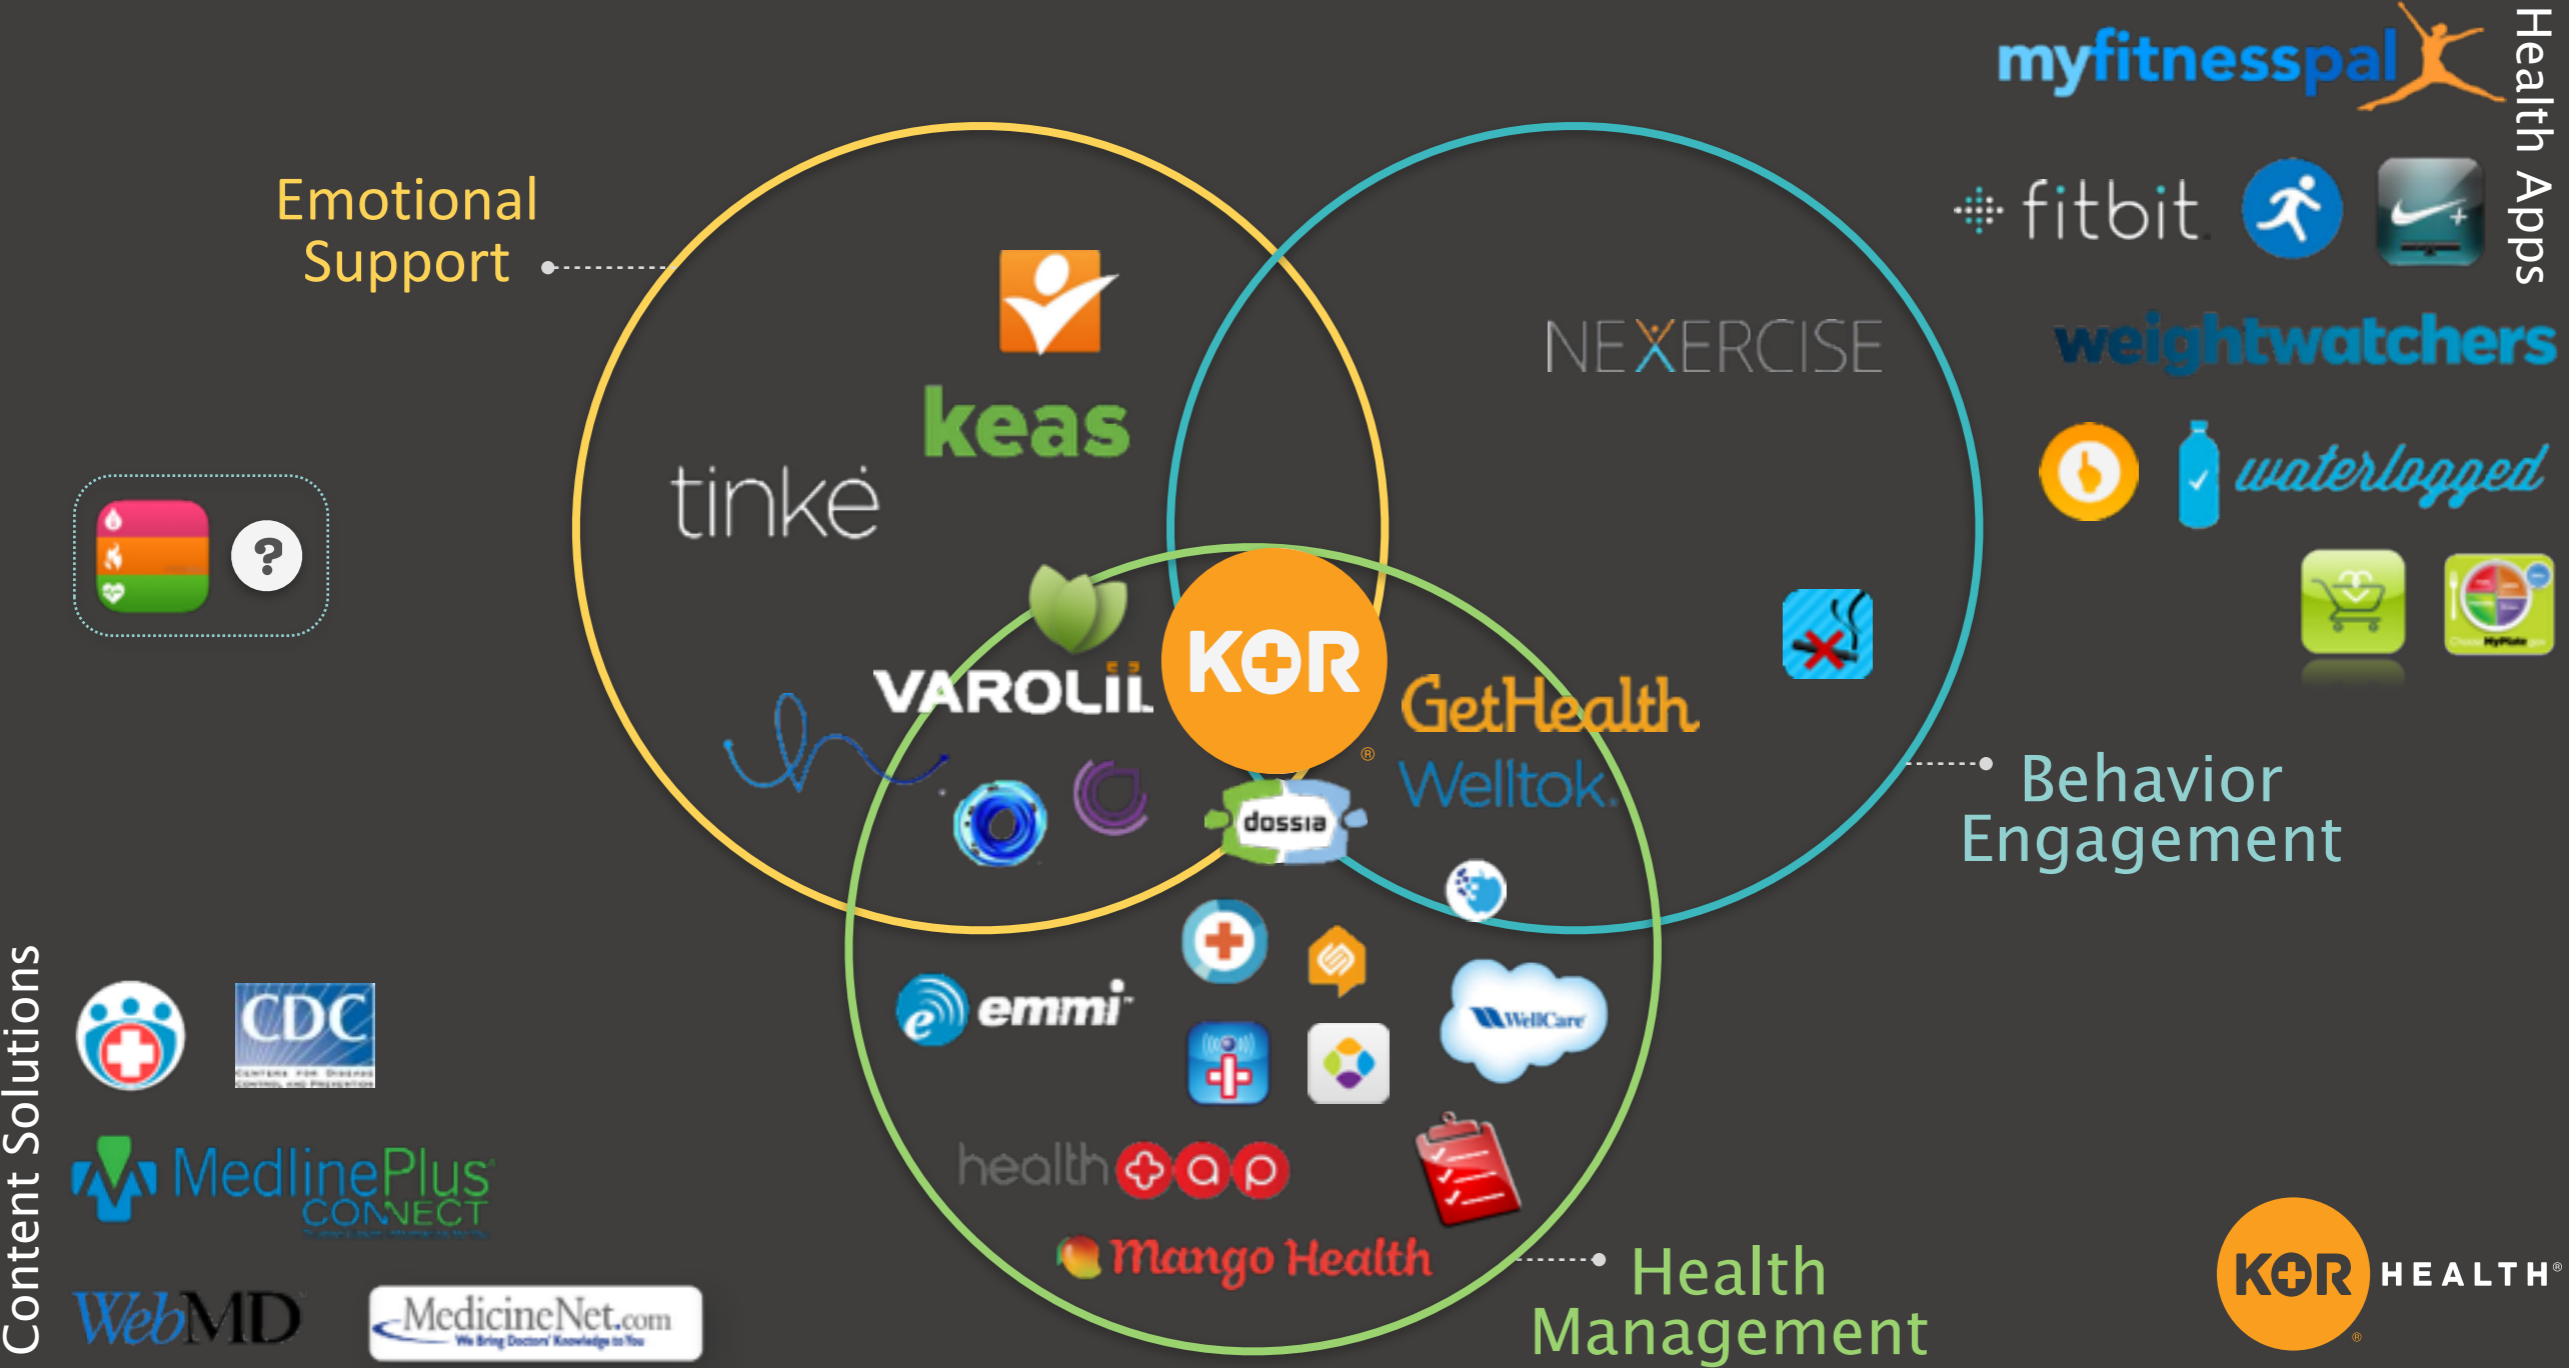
Emotional Support

Health Apps

myfitnesspal

fitbit

weightwatchers

waterlogged

NEXERCISE

keas

tinkė

VAROLII

KOR

GetHealth

Welltok

dossia

Behavior Engagement

emmi

WellCare

health tap

Mango Health

Health Management

Content Solutions

CDC

MedlinePlus CONNECT

WebMD

MedicineNet.com

KOR HEALTH